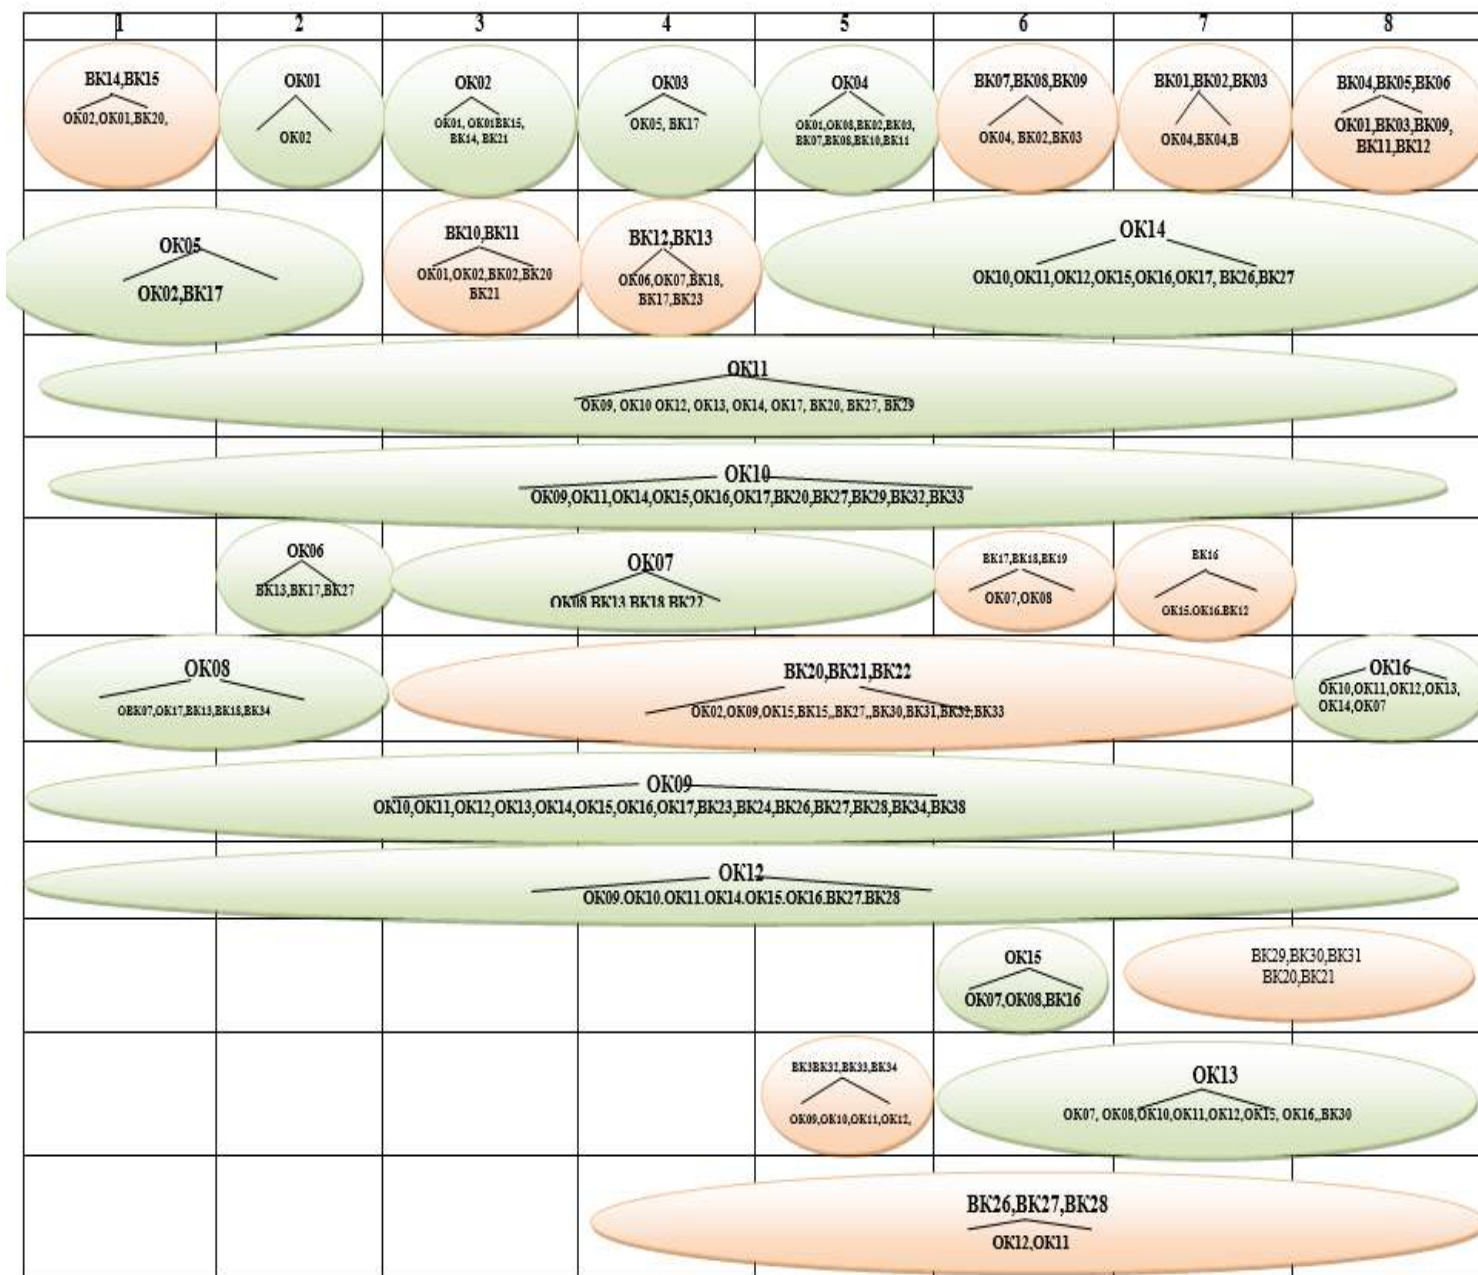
1 2 3 4 5 6 7 8

BK14,BK15
OK02,OK01,BK20,

OK01
OK02

OK02
OK01, OK01BK15, BK14, BK21

OK03
OK05, BK17

OK04
OK01,OK08,BK02,BK03, BK07,BK08,BK10,BK11

BK07,BK08,BK09
OK04, BK02,BK03

BK01,BK02,BK03
OK04,BK04,B

BK04,BK05,BK06
OK01,BK03,BK09, BK11,BK12

OK05
OK02,BK17

BK10,BK11
OK01,OK02,BK02,BK20 BK21

BK12,BK13
OK06,OK07,BK18, BK17,BK23

OK14
OK10,OK11,OK12,OK15,OK16,OK17, BK26,BK27

OK11
OK09, OK10 OK12, OK13, OK14, OK17, BK20, BK27, BK29

OK10
OK09,OK11,OK14,OK15,OK16,OK17,BK20,BK27,BK29,BK32,BK33

OK06
BK13,BK17,BK27

OK07
OK08 BK13 BK18 BK22

BK17,BK18,BK19
OK07,OK08

BK16
OK15,OK16,BK12

OK08
OBK07,OK17,BK13,BK18,BK34

BK20,BK21,BK22
OK02,OK09,OK15,BK15,,BK27,,BK30,BK31,BK32,BK33

OK16
OK10,OK11,OK12,OK13, OK14,OK07

OK09
OK10,OK11,OK12,OK13,OK14,OK15,OK16,OK17,BK23,BK24,BK26,BK27,BK28,BK34,BK38

OK12
OK09.OK10.OK11.OK14.OK15.OK16.BK27.BK28

OK15
OK07,OK08,BK16

BK29,BK30,BK31
BK20,BK21

BK3BK32,BK33,BK34
OK09,OK10,OK11,OK12,

OK13
OK07, OK08,OK10,OK11,OK12,OK15, OK16,,BK30

BK26,BK27,BK28
OK12,OK11